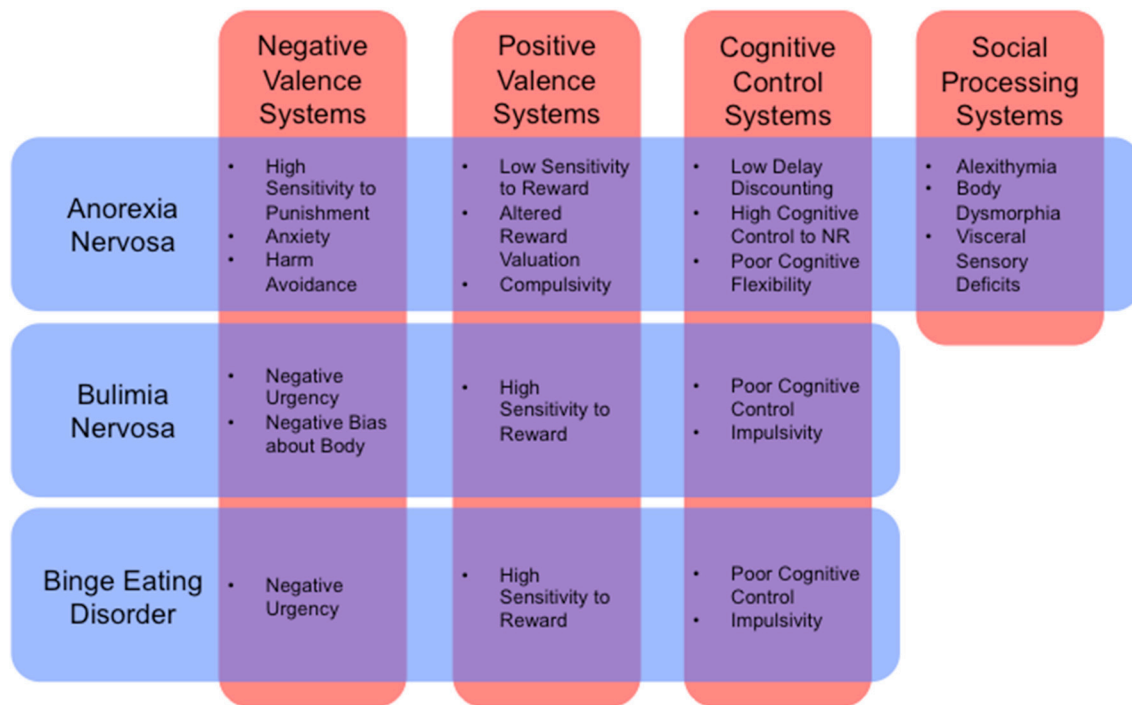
|  | Negative Valence Systems | Positive Valence Systems | Cognitive Control Systems | Social Processing Systems |
|---|---|---|---|---|
| Anorexia Nervosa | • High Sensitivity to Punishment<br>• Anxiety<br>• Harm Avoidance | • Low Sensitivity to Reward<br>• Altered Reward Valuation<br>• Compulsivity | • Low Delay Discounting<br>• High Cognitive Control to NR<br>• Poor Cognitive Flexibility | • Alexithymia<br>• Body Dysmorphia<br>• Visceral Sensory Deficits |
| Bulimia Nervosa | • Negative Urgency<br>• Negative Bias about Body | • High Sensitivity to Reward | • Poor Cognitive Control<br>• Impulsivity | |
| Binge Eating Disorder | • Negative Urgency | • High Sensitivity to Reward | • Poor Cognitive Control<br>• Impulsivity | |